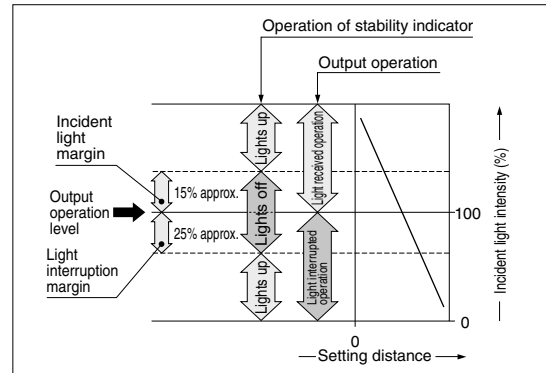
Operation of stability indicator

Output operation

Incident light margin

Output operation level

Light interruption margin

15% approx.

25% approx.

Lights up

Lights off

Lights up

Light received operation

Light interrupted operation

100

0

0

Incident light intensity (%)

Setting distance